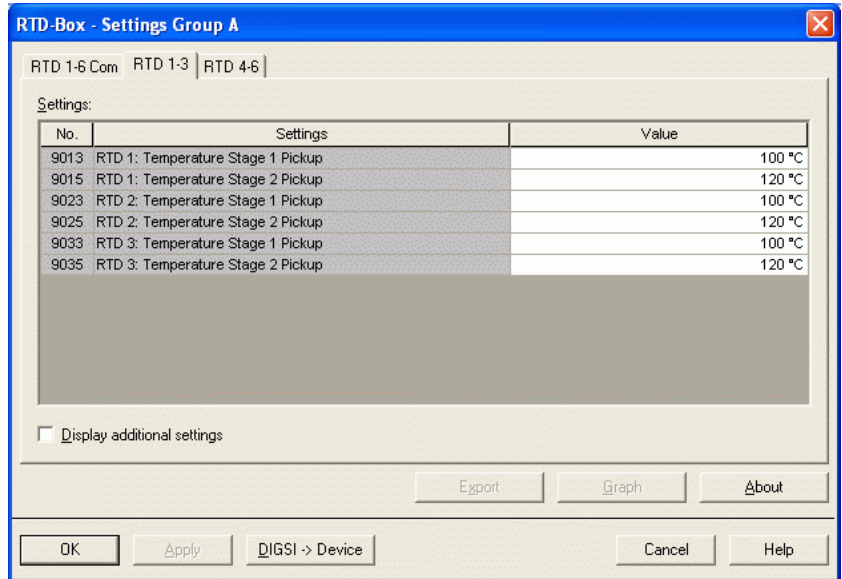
RTD-Box - Settings Group A

RTD 1-6 Com | RTD 1-3 | RTD 4-6

Settings:

| No. | Settings | Value |
|---|---|---|
| 9013 | RTD 1: Temperature Stage 1 Pickup | 100 °C |
| 9015 | RTD 1: Temperature Stage 2 Pickup | 120 °C |
| 9023 | RTD 2: Temperature Stage 1 Pickup | 100 °C |
| 9025 | RTD 2: Temperature Stage 2 Pickup | 120 °C |
| 9033 | RTD 3: Temperature Stage 1 Pickup | 100 °C |
| 9035 | RTD 3: Temperature Stage 2 Pickup | 120 °C |

Display additional settings

Export | Graph | About

OK | Apply | DIGSI -> Device | Cancel | Help